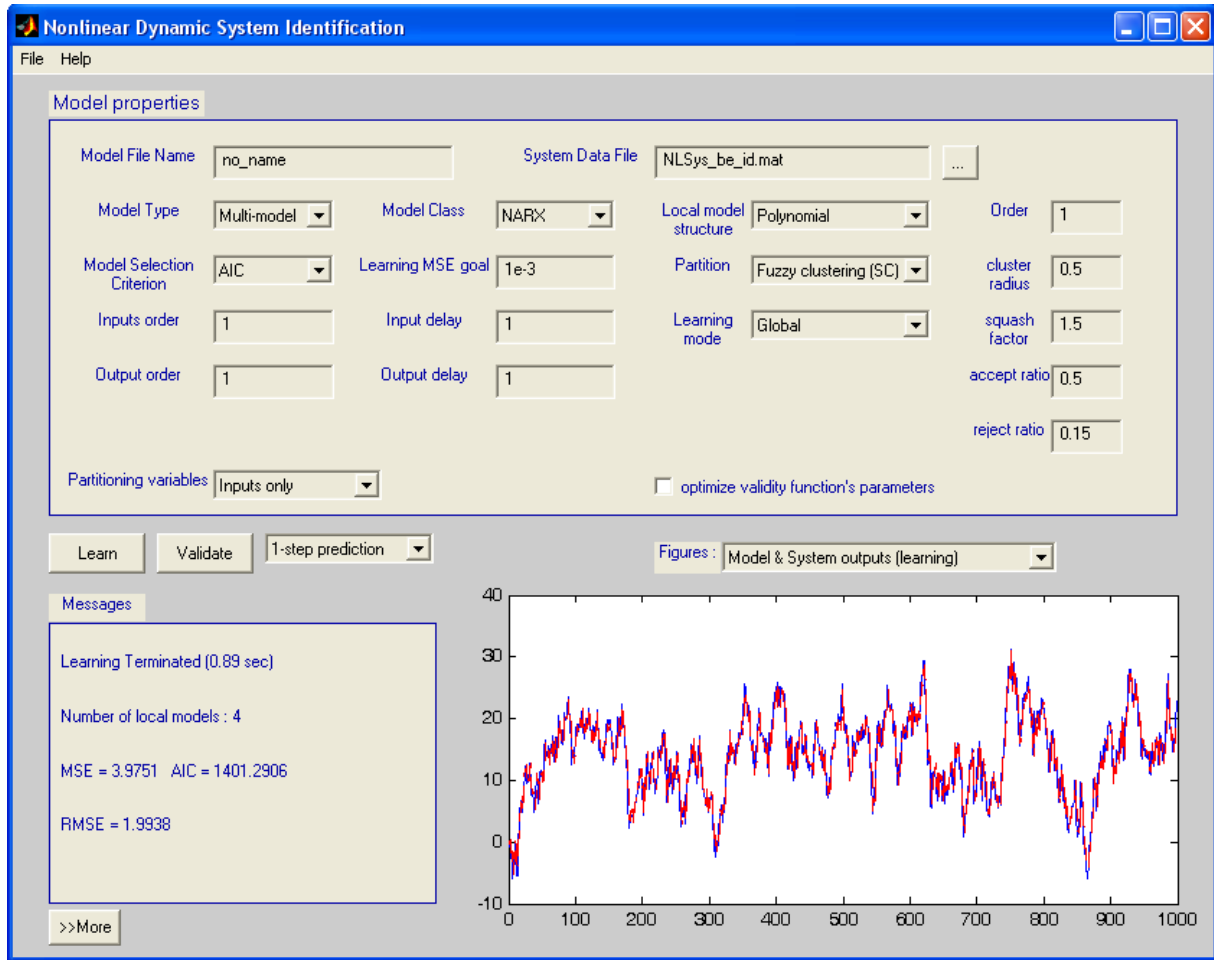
Nonlinear Dynamic System Identification

File Help

Model properties

Model File Name no_name

System Data File NLSys_be_id.mat ...

Model Type Multi-model

Model Class NARX

Local model structure Polynomial

Order 1

Model Selection Criterion AIC

Learning MSE goal 1e-3

Partition Fuzzy clustering (SC)

cluster radius 0.5

Inputs order 1

Input delay 1

Learning mode Global

squash factor 1.5

Output order 1

Output delay 1

accept ratio 0.5

reject ratio 0.15

Partitioning variables Inputs only

optimize validity function's parameters

Learn Validate 1-step prediction

Figures : Model & System outputs (learning)

Messages

Learning Terminated (0.89 sec)

Number of local models : 4

MSE = 3.9751 AIC = 1401.2906

RMSE = 1.9938

>>More

40
30
20
10
0
-10
0 100 200 300 400 500 600 700 800 900 1000